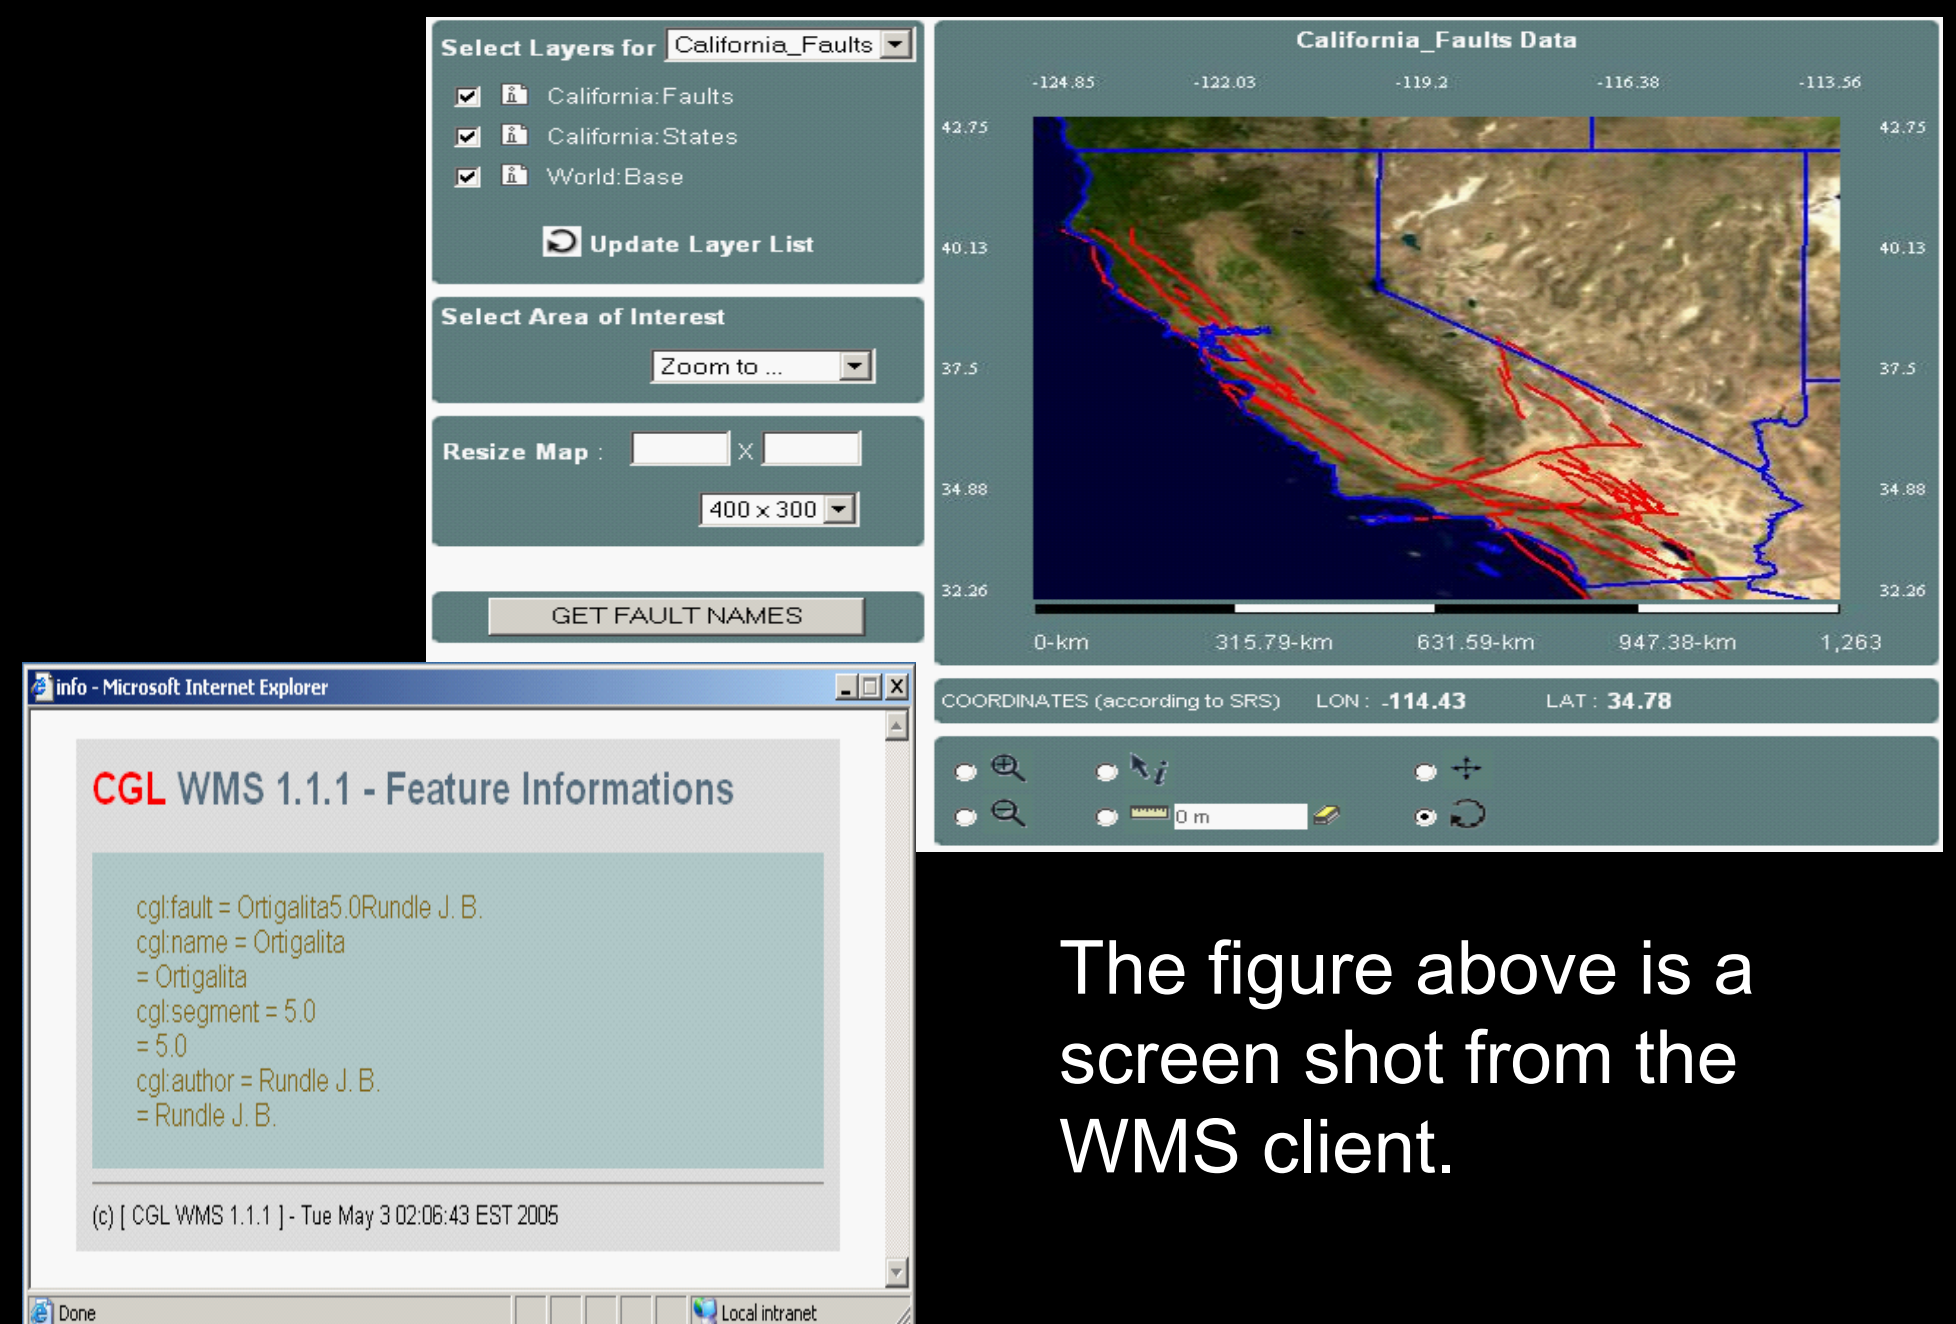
Select Layers for California_Faults

California:Faults
California:States
World:Base

Update Layer List

Select Area of Interest

Zoom to ...

Resize Map : x

400 x 300

GET FAULT NAMES

California_Faults Data

-124.85 -122.03 -119.2 -116.38 -113.56

42.75 42.75
40.13 40.13
37.5 37.5
34.88 34.88
32.26 32.26

0-km 315.79-km 631.59-km 947.38-km 1,263

COORDINATES (according to SRS) LON : -114.43 LAT : 34.78

0 m

info - Microsoft Internet Explorer

CGL WMS 1.1.1 - Feature Informations

cgl:fault = Ortigalita5.0Rundle J. B.
cgl:name = Ortigalita
= Ortigalita
cgl:segment = 5.0
= 5.0
cgl:author = Rundle J. B.
= Rundle J. B.

(c) [ CGL WMS 1.1.1 ] - Tue May 3 02:06:43 EST 2005

Done Local intranet

The figure above is a screen shot from the WMS client.